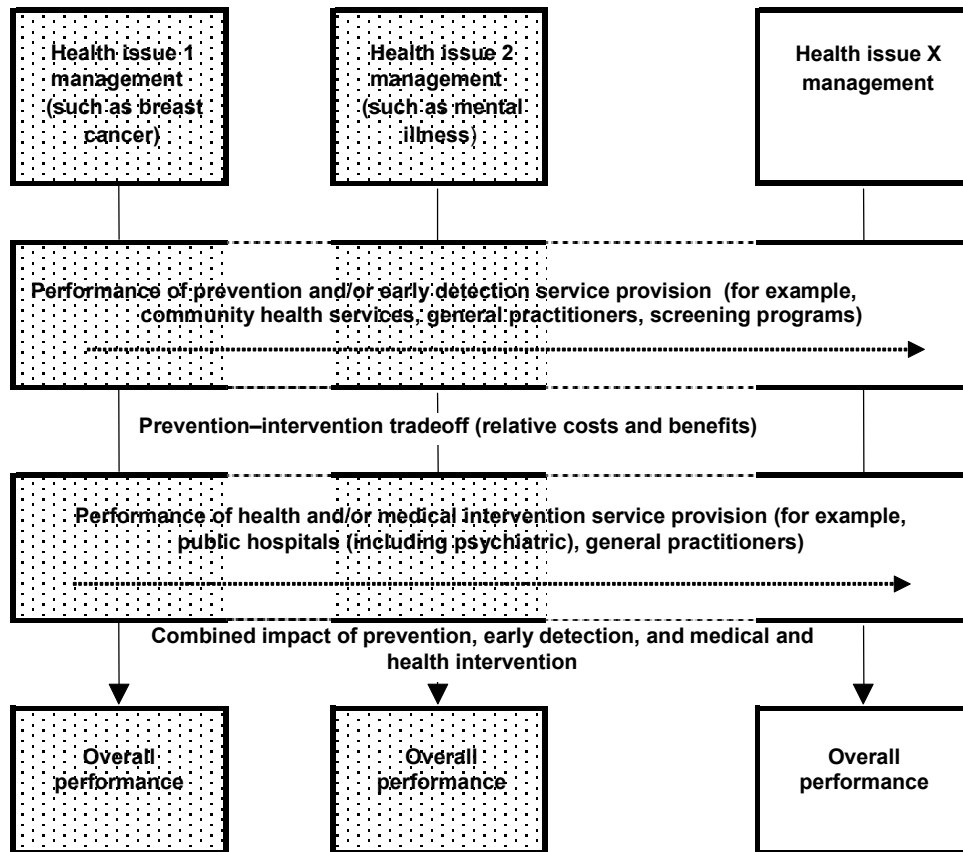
Health issue 1 management (such as breast cancer)

Health issue 2 management (such as mental illness)

Health issue X management

Performance of prevention and/or early detection service provision (for example, community health services, general practitioners, screening programs)

Prevention–intervention tradeoff (relative costs and benefits)

Performance of health and/or medical intervention service provision (for example, public hospitals (including psychiatric), general practitioners)

Combined impact of prevention, early detection, and medical and health intervention

Overall performance

Overall performance

Overall performance